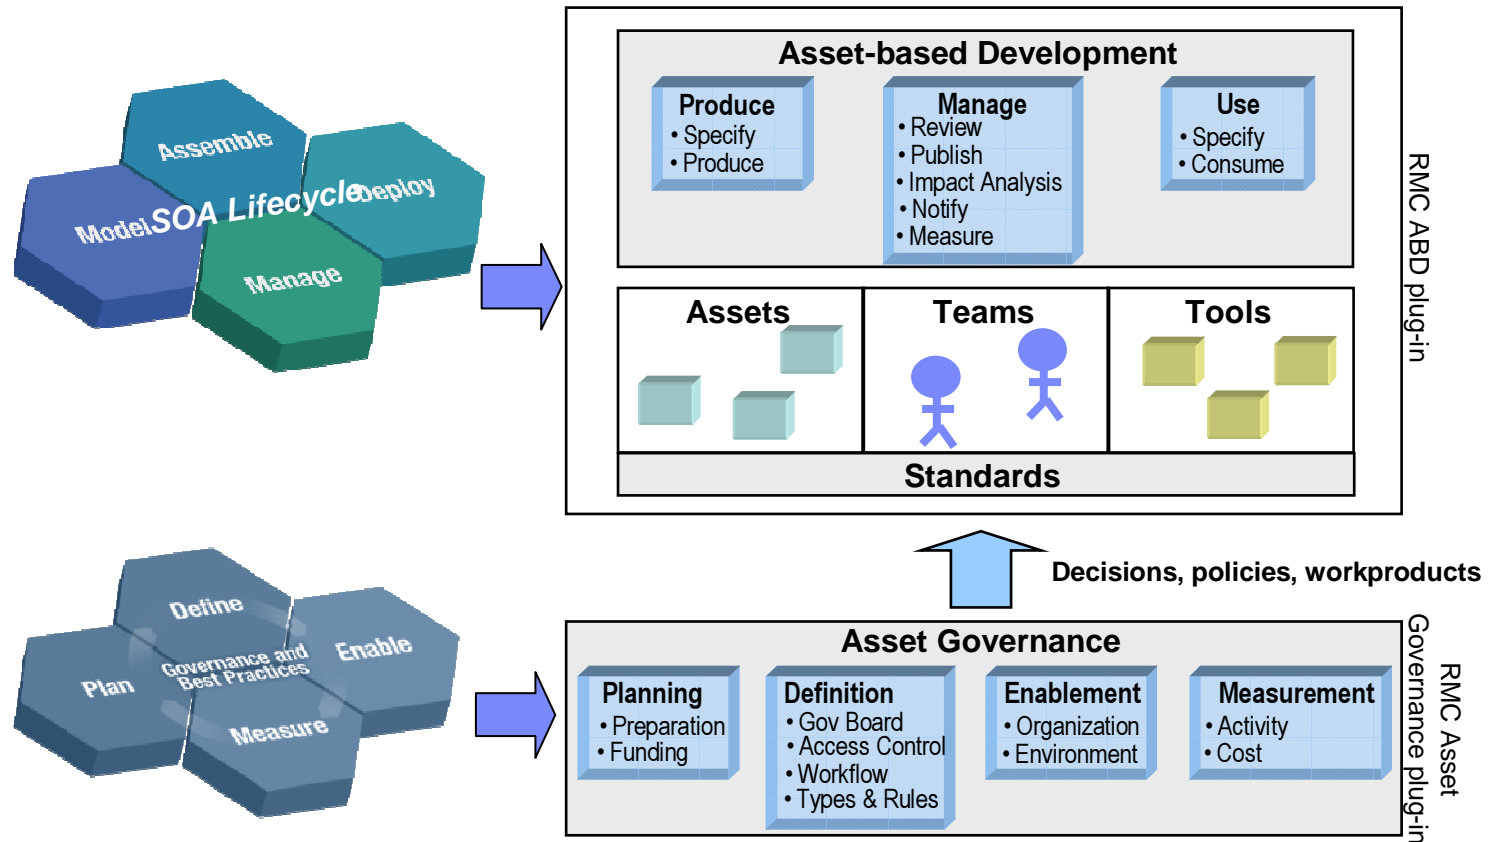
Assemble
Model
SOA Lifecycle
Deploy
Manage

Asset-based Development

Produce
• Specify
• Produce

Manage
• Review
• Publish
• Impact Analysis
• Notify
• Measure

Use
• Specify
• Consume

Assets

Teams

Tools

Standards

RMC ABD plug-in

Decisions, policies, workproducts

Define
Plan
Governance and Best Practices
Enable
Measure

Asset Governance

Planning
• Preparation
• Funding

Definition
• Gov Board
• Access Control
• Workflow
• Types & Rules

Enablement
• Organization
• Environment

Measurement
• Activity
• Cost

RMC Asset Governance plug-in